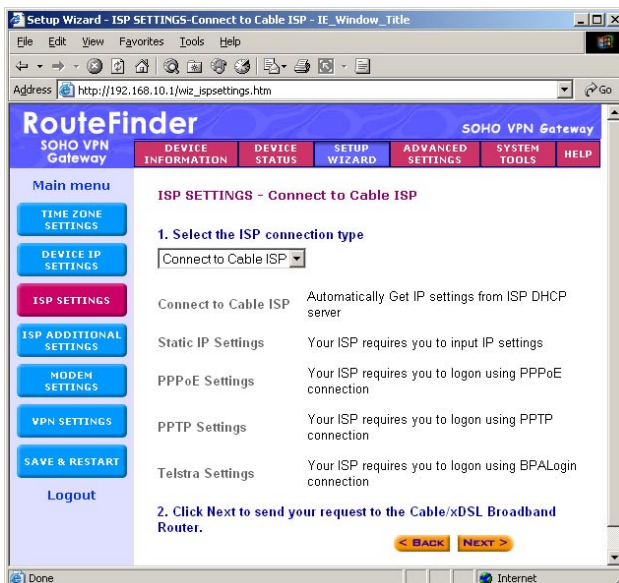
Setup Wizard - ISP SETTINGS-Connect to Cable ISP - IE_Window_Title

File Edit View Favorites Tools Help

Address http://192.168.10.1/wiz_ispsettings.htm Go

RouteFinder

SOHO VPN Gateway

SOHO VPN Gateway

DEVICE INFORMATION | DEVICE STATUS | SETUP WIZARD | ADVANCED SETTINGS | SYSTEM TOOLS | HELP

Main menu

TIME ZONE SETTINGS

DEVICE IP SETTINGS

ISP SETTINGS

ISP ADDITIONAL SETTINGS

MODEM SETTINGS

VPN SETTINGS

SAVE & RESTART

Logout

ISP SETTINGS - Connect to Cable ISP

1. Select the ISP connection type

Connect to Cable ISP

| | |
|---|---|
| Connect to Cable ISP | Automatically Get IP settings from ISP DHCP server |
| Static IP Settings | Your ISP requires you to input IP settings |
| PPPoE Settings | Your ISP requires you to logon using PPPoE connection |
| PPTP Settings | Your ISP requires you to logon using PPTP connection |
| Telstra Settings | Your ISP requires you to logon using BPALogin connection |

2. Click Next to send your request to the Cable/xDSL Broadband Router.

< BACK NEXT >

Done

Internet